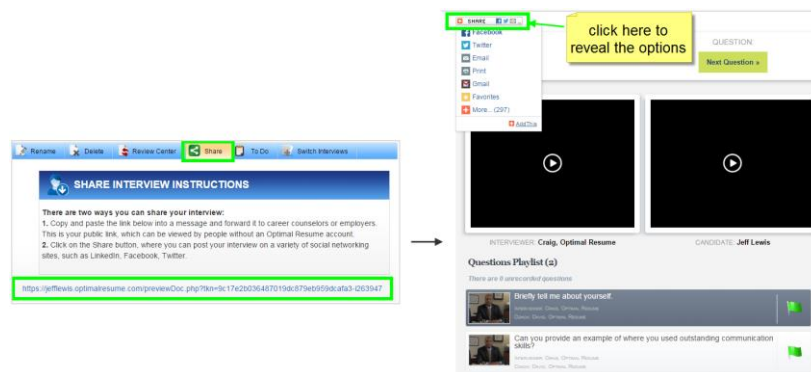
Rename Delete Review Center Share To Do Switch Interviews

SHARE INTERVIEW INSTRUCTIONS

There are two ways you can share your interview:
1. Copy and paste the link below into a message and forward it to career counselors or employers. This is your public link, which can be viewed by people without an Optimal Resume account.
2. Click on the Share button, where you can post your interview on a variety of social networking sites, such as LinkedIn, Facebook, Twitter.

https://jefflewis.optimalresume.com/previewDoc.php?tkn=9c17e2b036487019dc879eb959dcafa3-f263947

SHARE
Facebook
Twitter
Email
Print
Gmail
Favorites
More... (297)
AddThis

click here to reveal the options

QUESTION

Next Question »

INTERVIEWER: Craig, Optimal Resume

CANDIDATE: Jeff Lewis

Questions Playlist (2)

There are 0 unrecorded questions

Briefly tell me about yourself.
Interviewer: Craig, Optimal Resume
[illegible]

Can you provide an example of where you used outstanding communication skills?
Interviewer: Craig, Optimal Resume
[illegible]